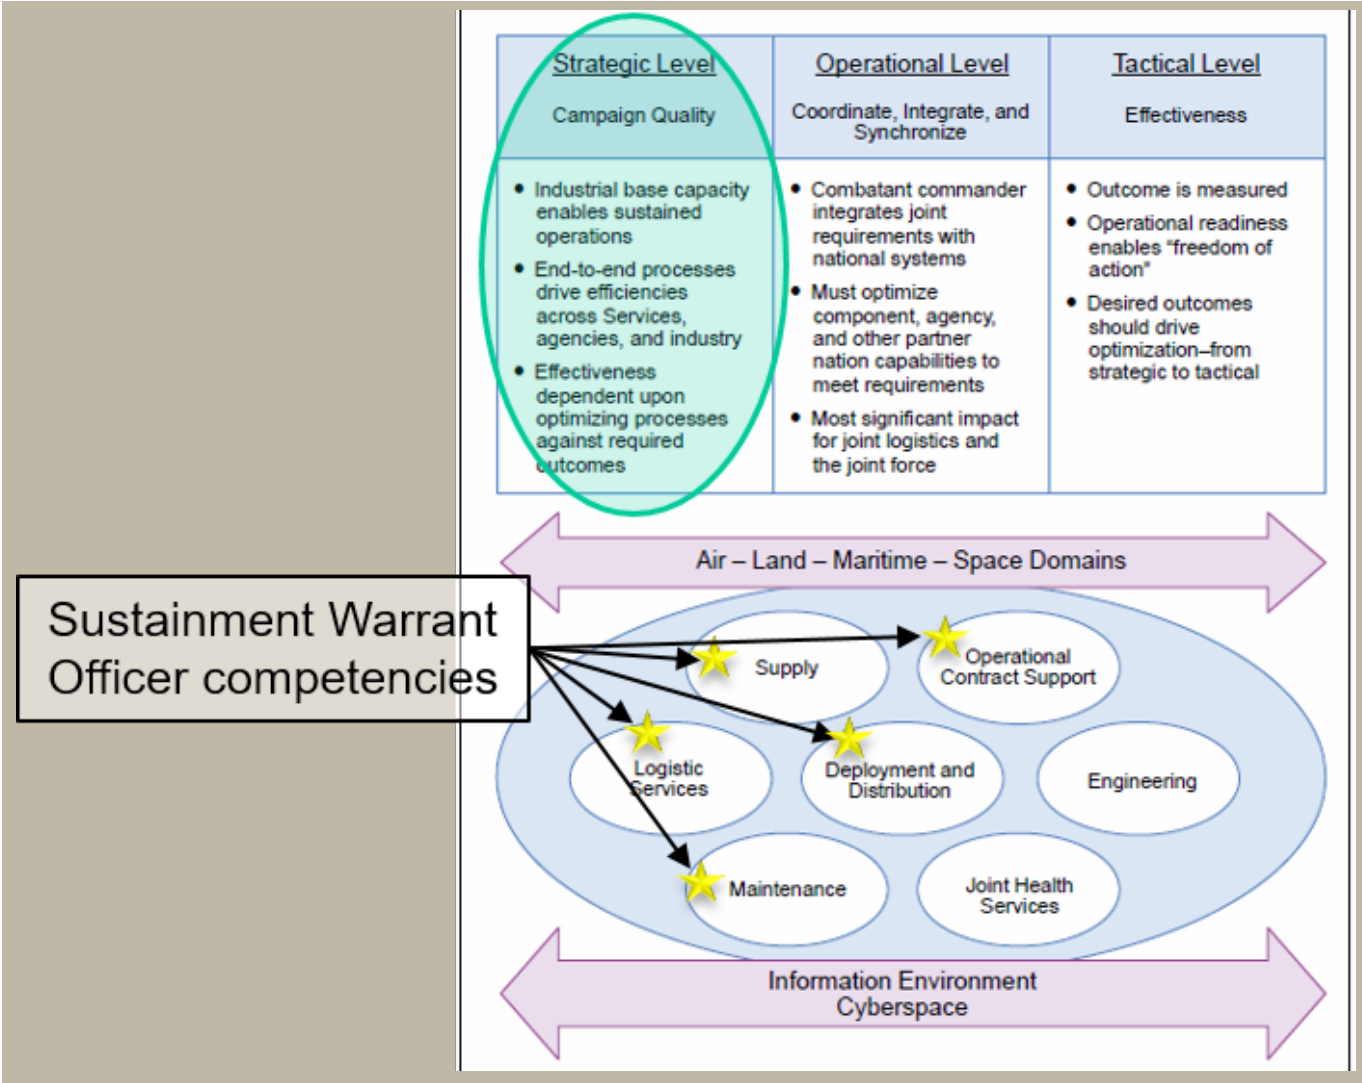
| Strategic Level<br>Campaign Quality | Operational Level<br>Coordinate, Integrate, and Synchronize | Tactical Level<br>Effectiveness |
|---|---|---|
| • Industrial base capacity enables sustained operations<br>• End-to-end processes drive efficiencies across Services, agencies, and industry<br>• Effectiveness dependent upon optimizing processes against required outcomes | • Combatant commander integrates joint requirements with national systems<br>• Must optimize component, agency, and other partner nation capabilities to meet requirements<br>• Most significant impact for joint logistics and the joint force | • Outcome is measured<br>• Operational readiness enables "freedom of action"<br>• Desired outcomes should drive optimization–from strategic to tactical |

Air – Land – Maritime – Space Domains

Sustainment Warrant Officer competencies

Supply

Operational Contract Support

Logistic Services

Deployment and Distribution

Engineering

Maintenance

Joint Health Services

Information Environment
Cyberspace